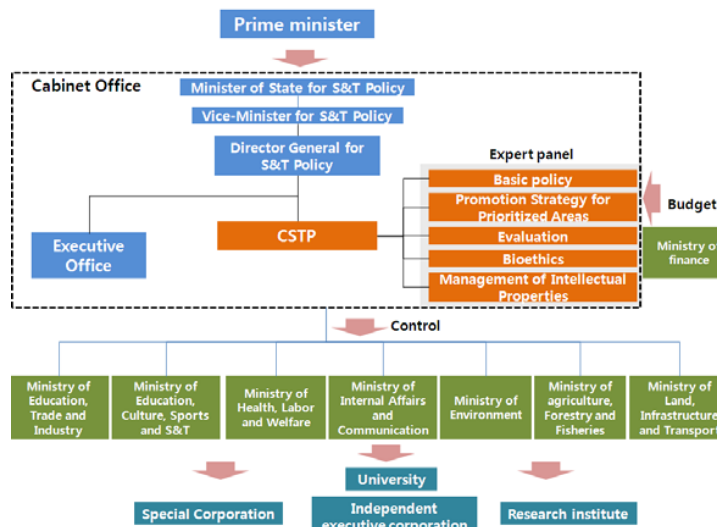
Prime minister

Cabinet Office

Minister of State for S&T Policy

Vice-Minister for S&T Policy

Director General for S&T Policy

Expert panel

Basic policy

Promotion Strategy for Prioritized Areas

Evaluation

Bioethics

Management of Intellectual Properties

Budget

Ministry of finance

Executive Office

CSTP

Control

Ministry of Education, Trade and Industry

Ministry of Education, Culture, Sports and S&T

Ministry of Health, Labor and Welfare

Ministry of Internal Affairs and Communication

Ministry of Environment

Ministry of agriculture, Forestry and Fisheries

Ministry of Land, Infrastructure and Transport

University

Special Corporation

Independent executive corporation

Research institute